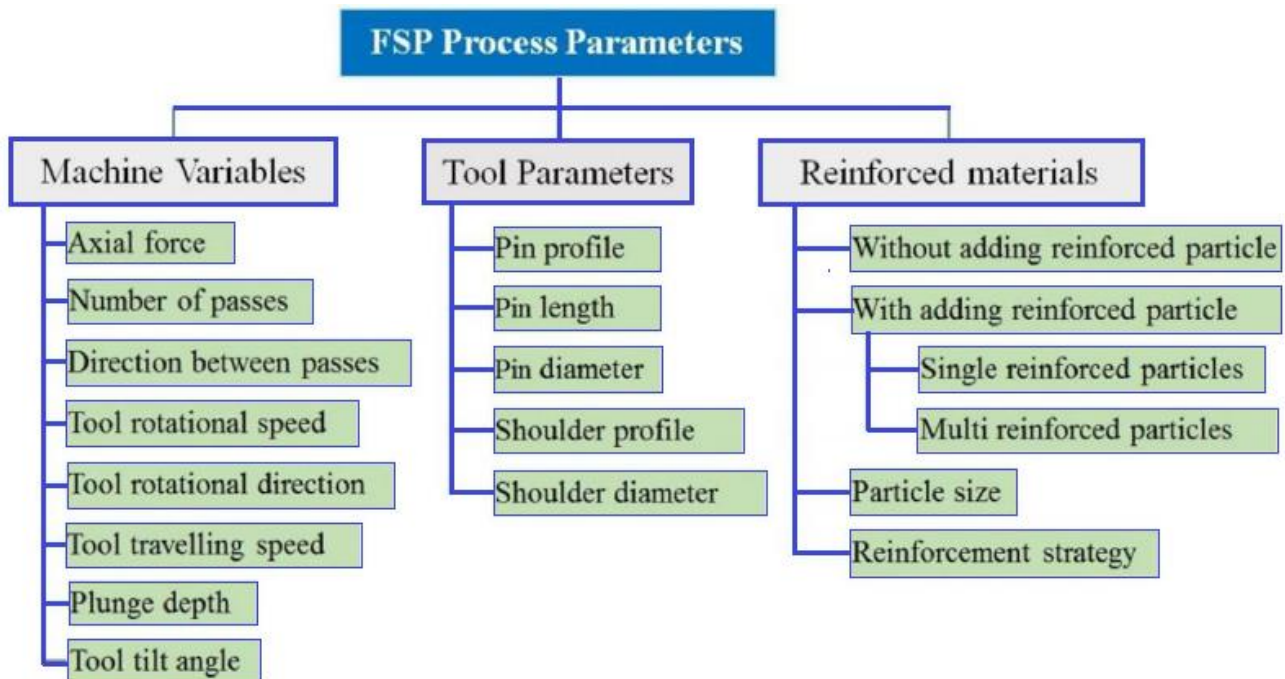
FSP Process Parameters

Machine Variables

Axial force

Number of passes

Direction between passes

Tool rotational speed

Tool rotational direction

Tool travelling speed

Plunge depth

Tool tilt angle

Tool Parameters

Pin profile

Pin length

Pin diameter

Shoulder profile

Shoulder diameter

Reinforced materials

Without adding reinforced particle

With adding reinforced particle

Single reinforced particles

Multi reinforced particles

Particle size

Reinforcement strategy